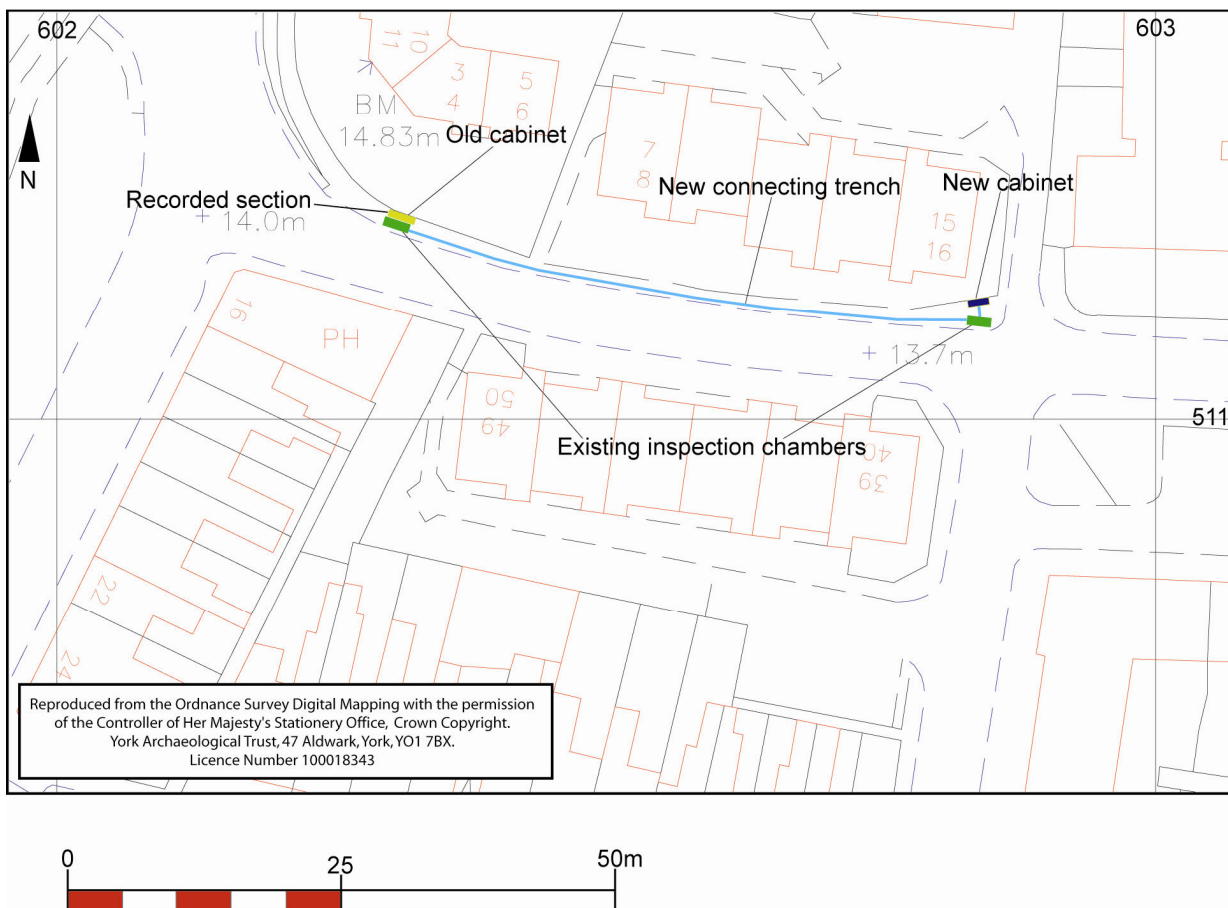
602

603

11

10

3

4

5

6

BM

14.83m

Old cabinet

N

7

8

New connecting trench

New cabinet

Recorded section

+ 14.0m

15

16

16

PH

+ 13.7m

50

49

511

Existing inspection chambers

40

39

22

24

Reproduced from the Ordnance Survey Digital Mapping with the permission of the Controller of Her Majesty's Stationery Office, Crown Copyright. York Archaeological Trust, 47 Aldwark, York, YO1 7BX. Licence Number 100018343

0

25

50m